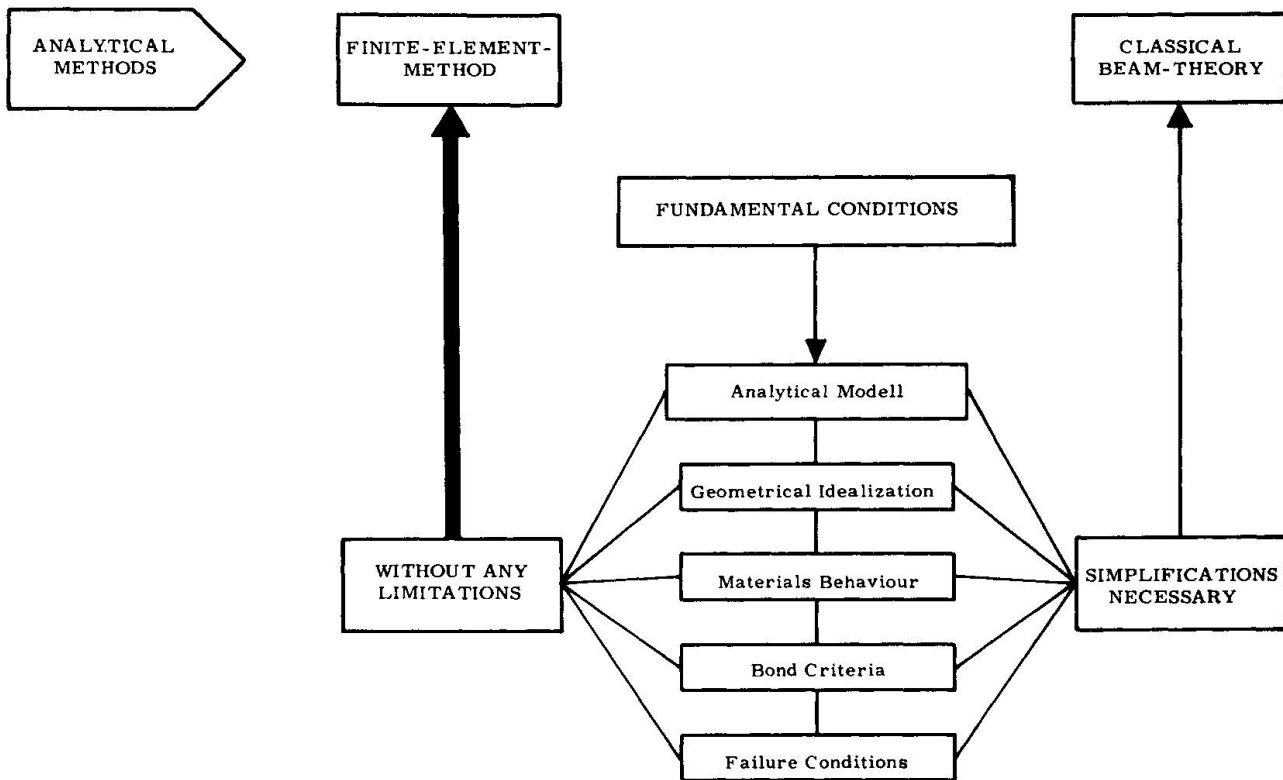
ANALYTICAL METHODS

FINITE-ELEMENT-METHOD

CLASSICAL BEAM-THEORY

FUNDAMENTAL CONDITIONS

Analytical Modell

Geometrical Idealization

Materials Behaviour

Bond Criteria

Failure Conditions

WITHOUT ANY LIMITATIONS

SIMPLIFICATIONS NECESSARY